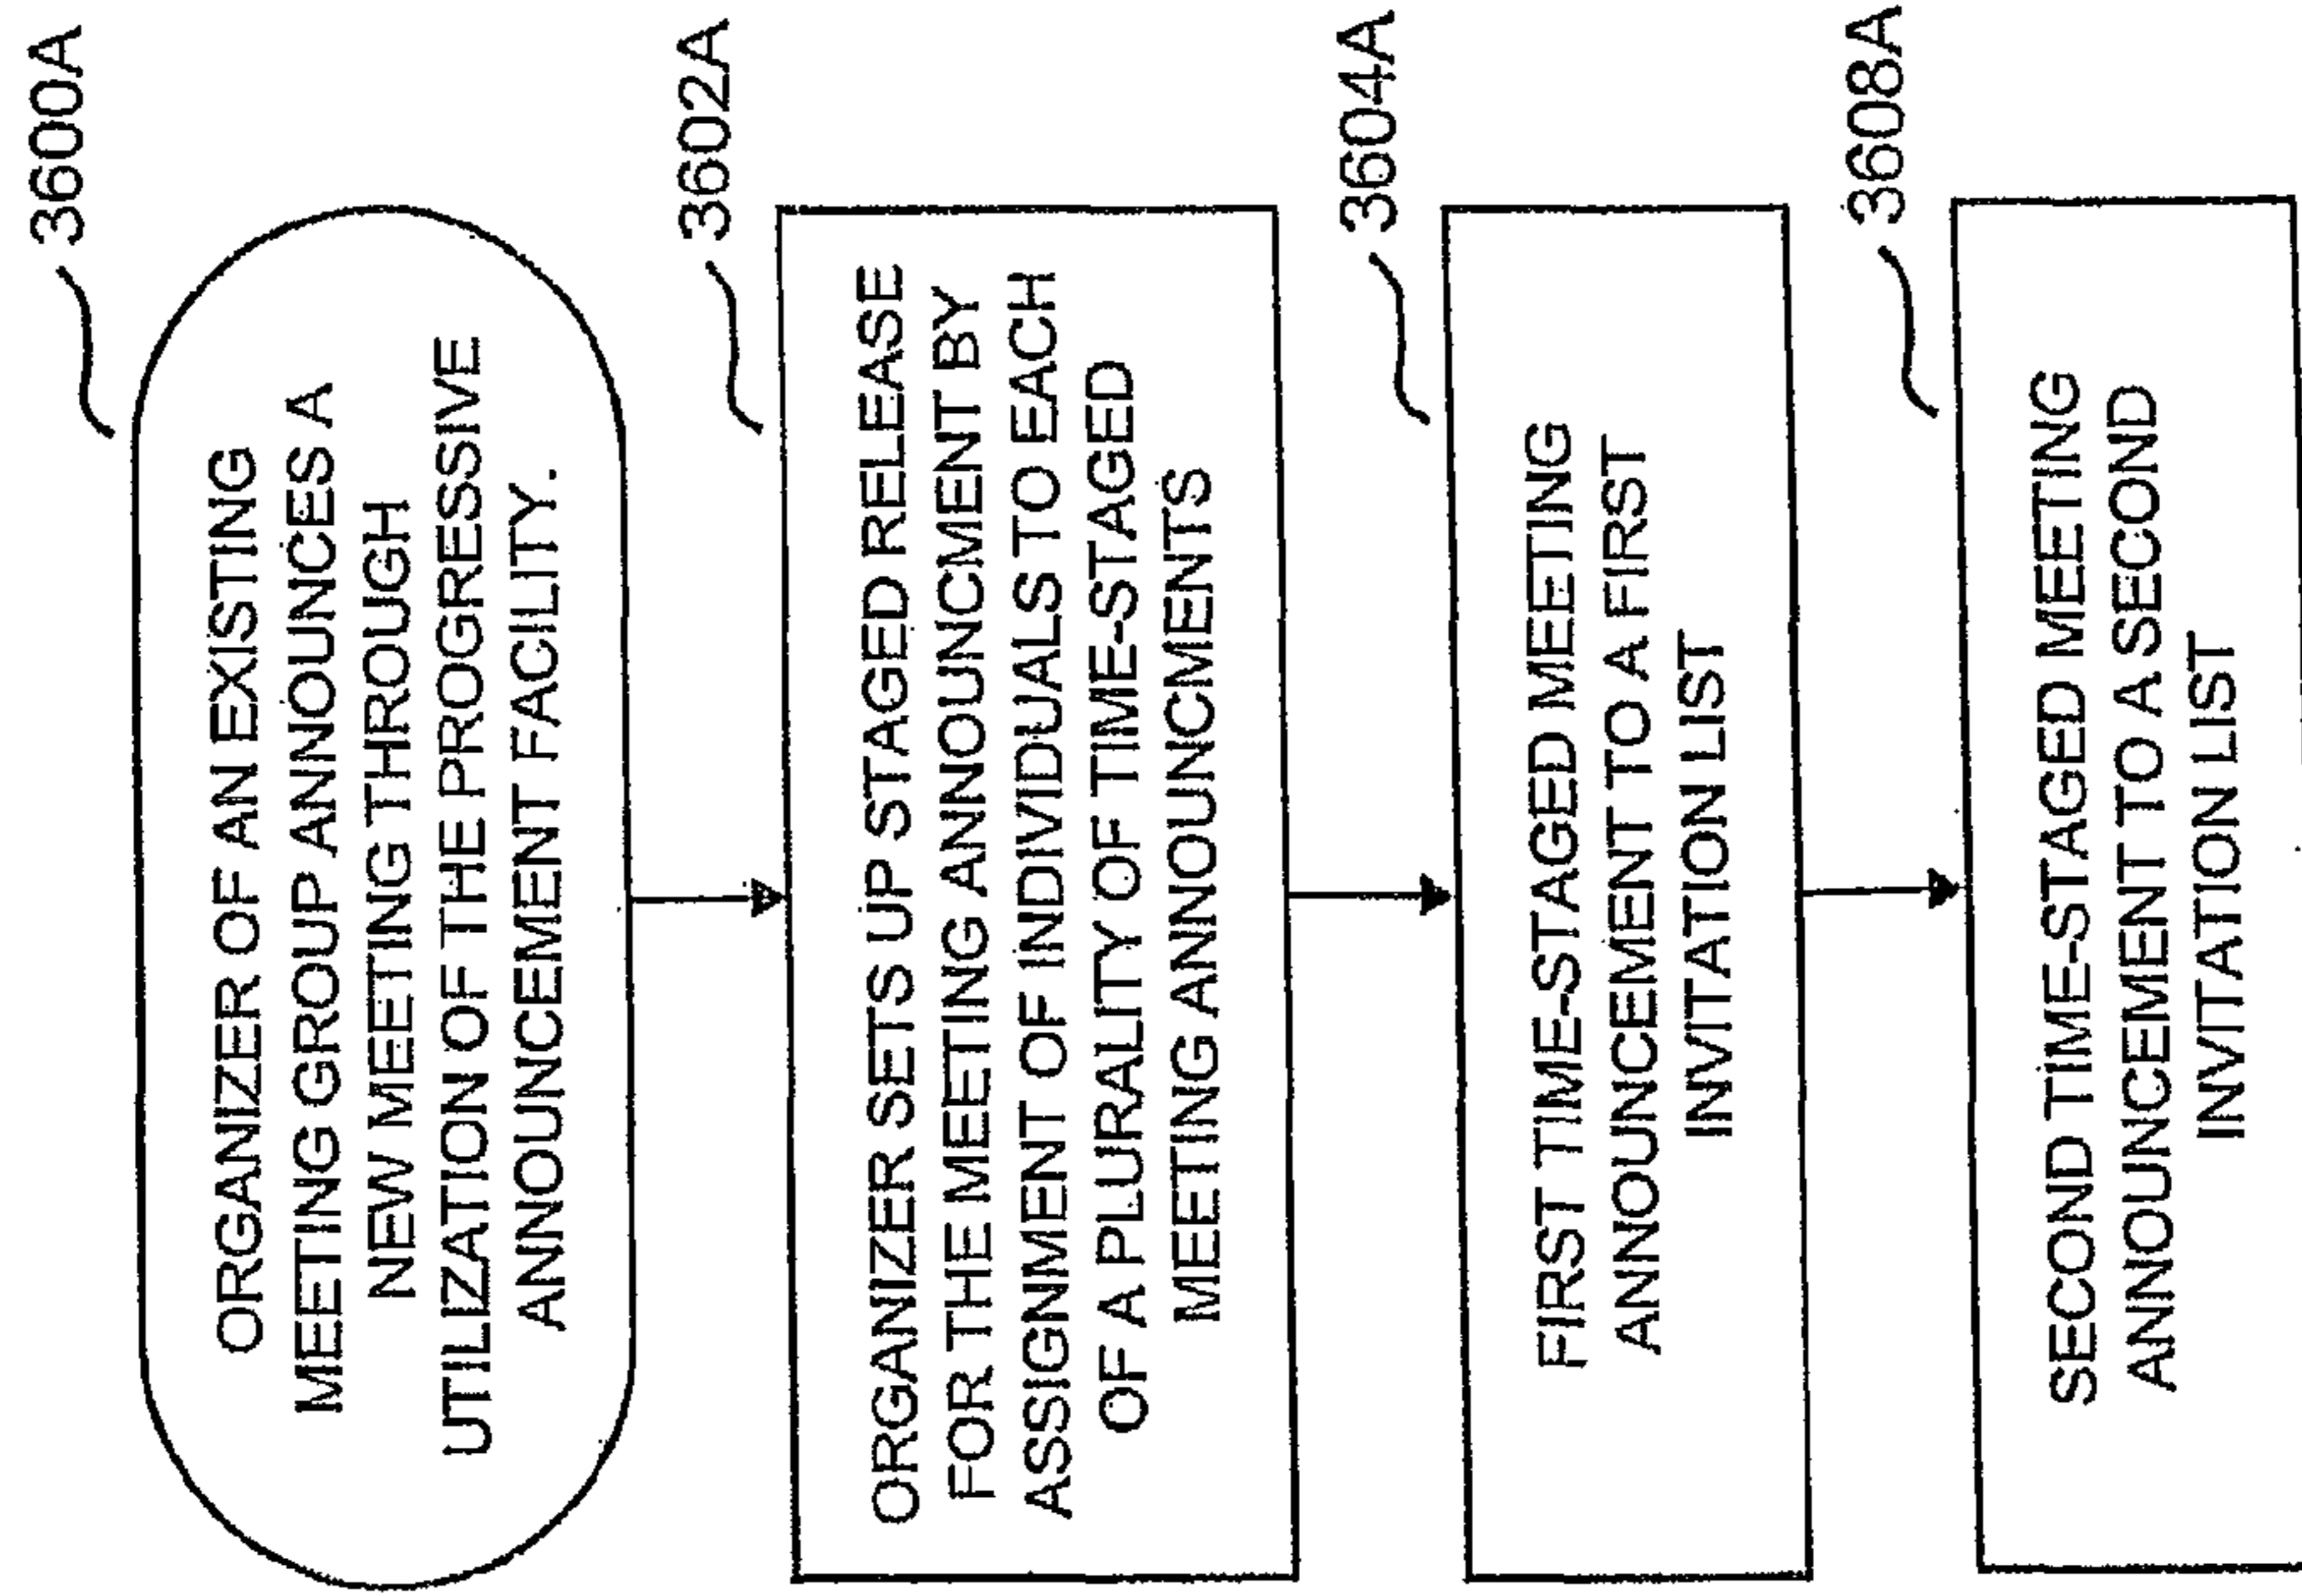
3600A

ORGANIZER OF AN EXISTING MEETING GROUP ANNOUNCES A NEW MEETING THROUGH UTILIZATION OF THE PROGRESSIVE ANNOUNCEMENT FACILITY.

3602A

ORGANIZER SETS UP STAGED RELEASE FOR THE MEETING ANNOUNCMENT BY ASSIGNMENT OF INDIVIDUALS TO EACH OF A PLURALITY OF TIME-STAGED MEETING ANNOUNCMENTS

3604A

FIRST TIME-STAGED MEETING ANNOUNCEMENT TO A FIRST INVITATION LIST

3608A

SECOND TIME-STAGED MEETING ANNOUNCEMENT TO A SECOND INVITATION LIST